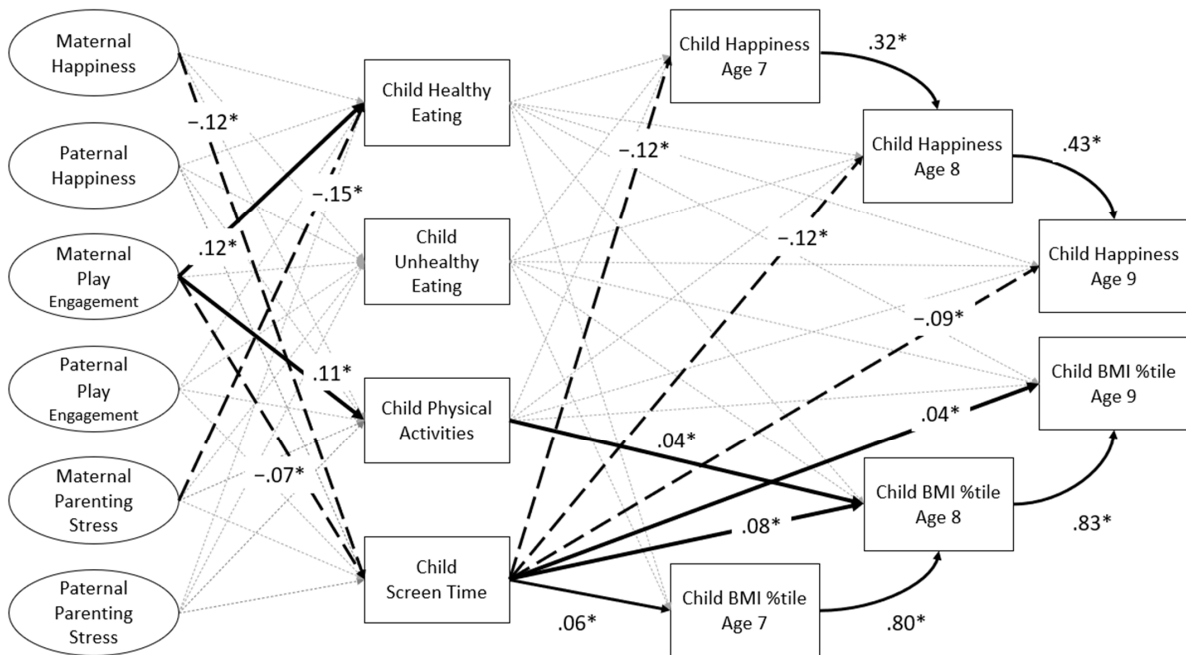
Maternal Happiness

Paternal Happiness

Maternal Play Engagement

Paternal Play Engagement

Maternal Parenting Stress

Paternal Parenting Stress

−.12*

−.15*

.12*

.11*

−.07*

Child Healthy Eating

Child Unhealthy Eating

Child Physical Activities

Child Screen Time

−.12*

−.12*

−.09*

.04*

.04*

.08*

.06*

Child Happiness Age 7

.32*

Child Happiness Age 8

.43*

Child Happiness Age 9

Child BMI %tile Age 9

Child BMI %tile Age 8

.83*

Child BMI %tile Age 7

.80*